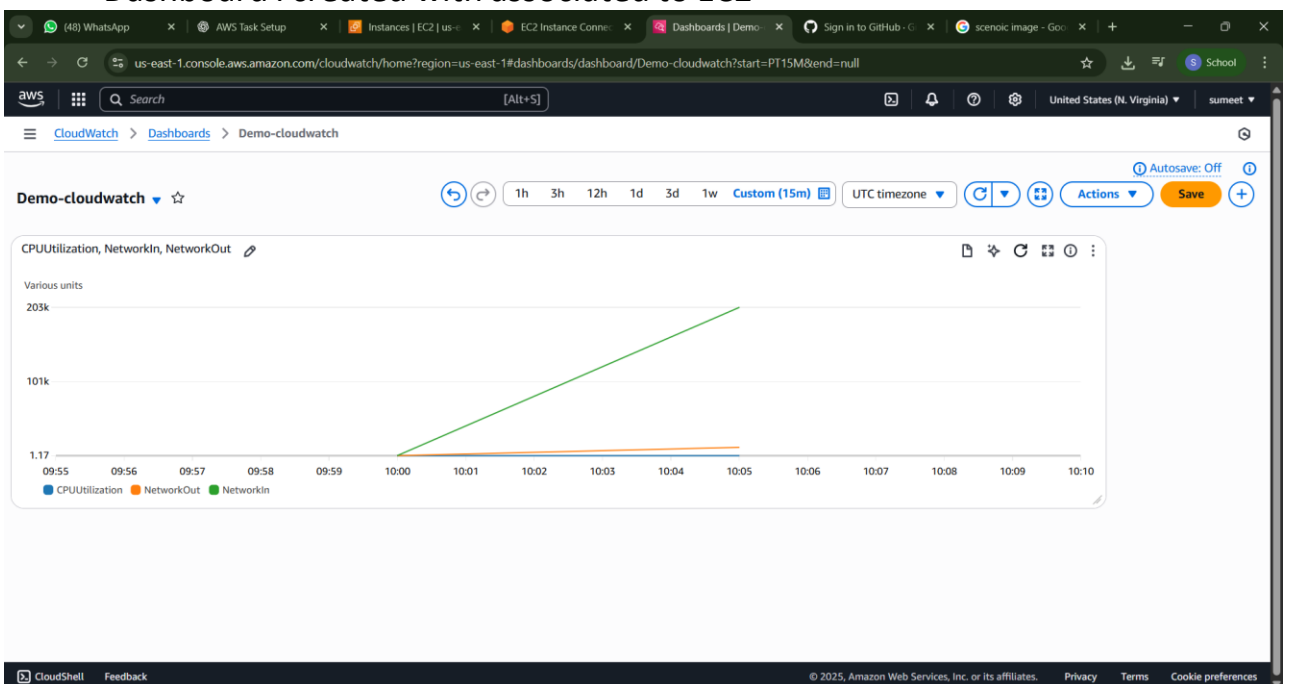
Dashboard I created with associated to EC2

(48) WhatsApp | AWS Task Setup | Instances | EC2 | us-e | EC2 Instance Connec | Dashboards | Demo- | Sign in to GitHub · G | scenoic image - Goo | +

us-east-1.console.aws.amazon.com/cloudwatch/home?region=us-east-1#dashboards/dashboard/Demo-cloudwatch?start=PT15M&end=null

S School

aws | Search [Alt+S] | United States (N. Virginia) ▾ | sumeet ▾

CloudWatch > Dashboards > Demo-cloudwatch

Autosave: Off

Demo-cloudwatch ▾ ☆

1h 3h 12h 1d 3d 1w Custom (15m) | UTC timezone ▾ | Actions ▾ | Save

CPUUtilization, NetworkIn, NetworkOut

Various units

203k

101k

1.17

09:55 09:56 09:57 09:58 09:59 10:00 10:01 10:02 10:03 10:04 10:05 10:06 10:07 10:08 10:09 10:10

CPUUtilization NetworkOut NetworkIn

CloudShell Feedback © 2025, Amazon Web Services, Inc. or its affiliates. Privacy Terms Cookie preferences